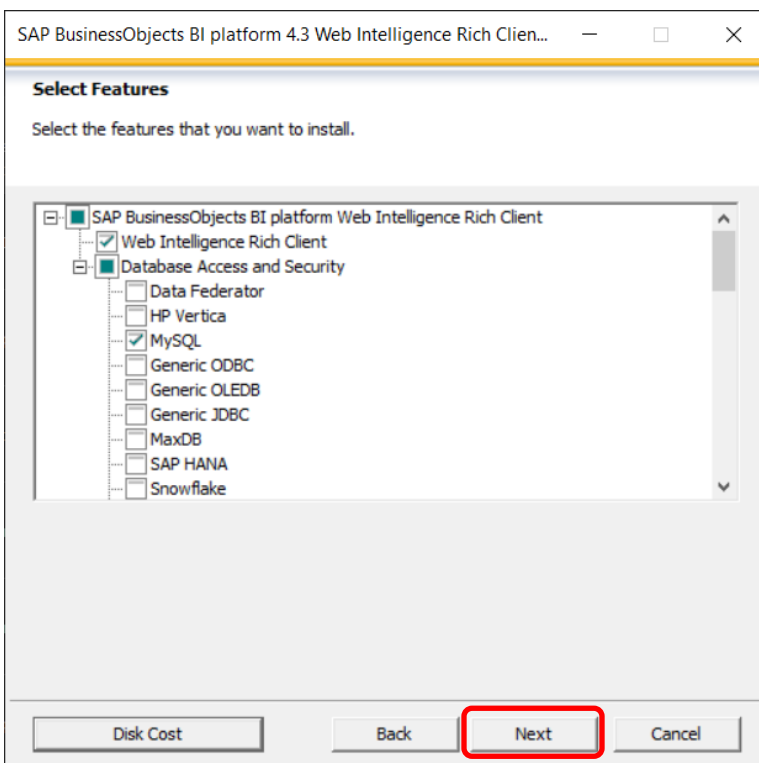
SAP BusinessObjects BI platform 4.3 Web Intelligence Rich Clien...

Select Features

Select the features that you want to install.

SAP BusinessObjects BI platform Web Intelligence Rich Client
Web Intelligence Rich Client
Database Access and Security
Data Federator
HP Vertica
MySQL
Generic ODBC
Generic OLEDB
Generic JDBC
MaxDB
SAP HANA
Snowflake

Disk Cost
Back
Next
Cancel